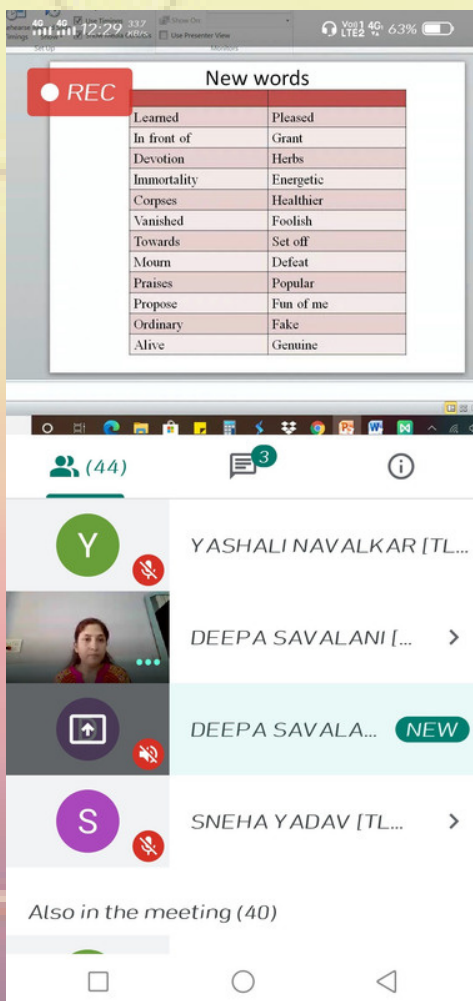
4G 4G 12:29 337 KB/s
Use Presenter View
Set Up
Monitors
Vo) LTE2 4G 63%

REC

New words

| | |
|---|---|
| Learned | Pleased |
| In front of | Grant |
| Devotion | Herbs |
| Immortality | Energetic |
| Corpses | Healthier |
| Vanished | Foolish |
| Towards | Set off |
| Mourn | Defeat |
| Praises | Popular |
| Propose | Fun of me |
| Ordinary | Fake |
| Alive | Genuine |

(44)
3

Y
YASHALI NAVALKAR [TL...

DEEPA SAVALANI [...

DEEPA SAVALA... NEW

S
SNEHA YADAV [TL...

Also in the meeting (40)